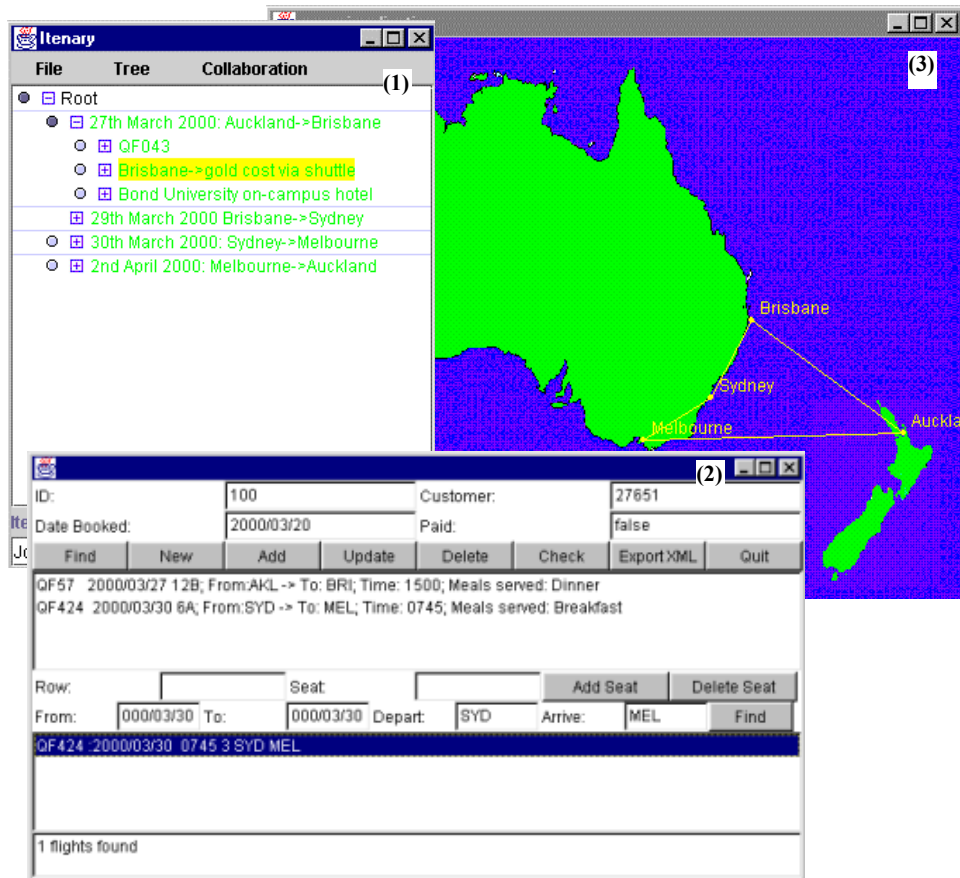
Itenary

File Tree Collaboration

(1)

Root

27th March 2000: Auckland->Brisbane

QF043

Brisbane->gold cost via shuttle

Bond University on-campus hotel

29th March 2000 Brisbane->Sydney

30th March 2000: Sydney->Melbourne

2nd April 2000: Melbourne->Auckland

Ite

Jo

(3)

Brisbane

Sydney

Melbourne

Auckla

(2)

| ID: | 100 | Customer: | 27651 |
|---|---|---|---|
| Date Booked: | 2000/03/20 | Paid: | false |

Find New Add Update Delete Check Export XML Quit

QF57 2000/03/27 12B; From:AKL -> To: BRI; Time: 1500; Meals served: Dinner
QF424 2000/03/30 6A; From:SYD -> To: MEL; Time: 0745; Meals served: Breakfast

Row: Seat: Add Seat Delete Seat

From: 000/03/30 To: 000/03/30 Depart: SYD Arrive: MEL Find

QF424 :2000/03/30 0745 3 SYD MEL

1 flights found